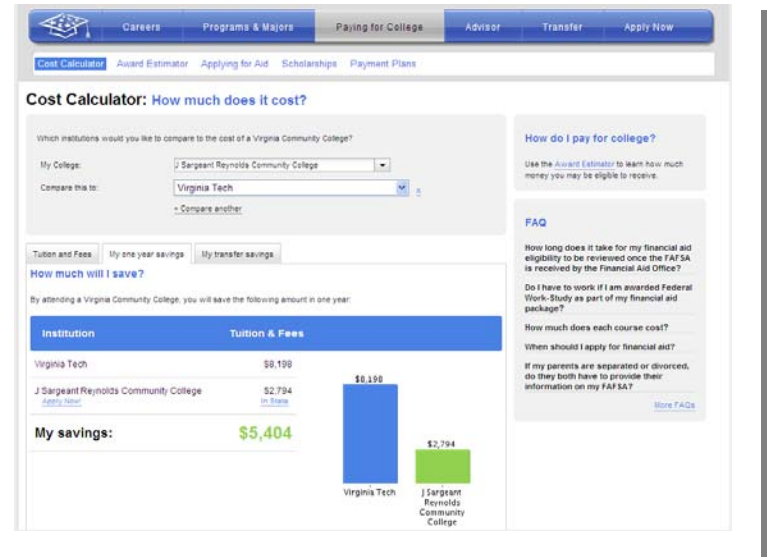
Careers Programs & Majors Paying for College Advisor Transfer Apply Now

Cost Calculator Award Estimator Applying for Aid Scholarships Payment Plans

Cost Calculator: How much does it cost?

Which institutions would you like to compare to the cost of a Virginia Community College?

My College: J Sargeant Reynolds Community College

Compare this to: Virginia Tech

+ Compare another

Tuition and Fees My one year savings My transfer savings

How much will I save?

By attending a Virginia Community College, you will save the following amount in one year:

| Institution | Tuition & Fees |
|---|---|
| Virginia Tech | \$8,198 |
| J Sargeant Reynolds Community College Apply Now! | \$2,794 In State |
| My savings: | \$5,404 |

\$8,198

\$2,794

Virginia Tech

J Sargeant Reynolds Community College

How do I pay for college?

Use the Award Estimator to learn how much money you may be eligible to receive.

FAQ

How long does it take for my financial aid eligibility to be reviewed once the FAFSA is received by the Financial Aid Office?

Do I have to work if I am awarded Federal Work-Study as part of my financial aid package?

How much does each course cost?

When should I apply for financial aid?

If my parents are separated or divorced, do they both have to provide their information on my FAFSA?

More FAQs